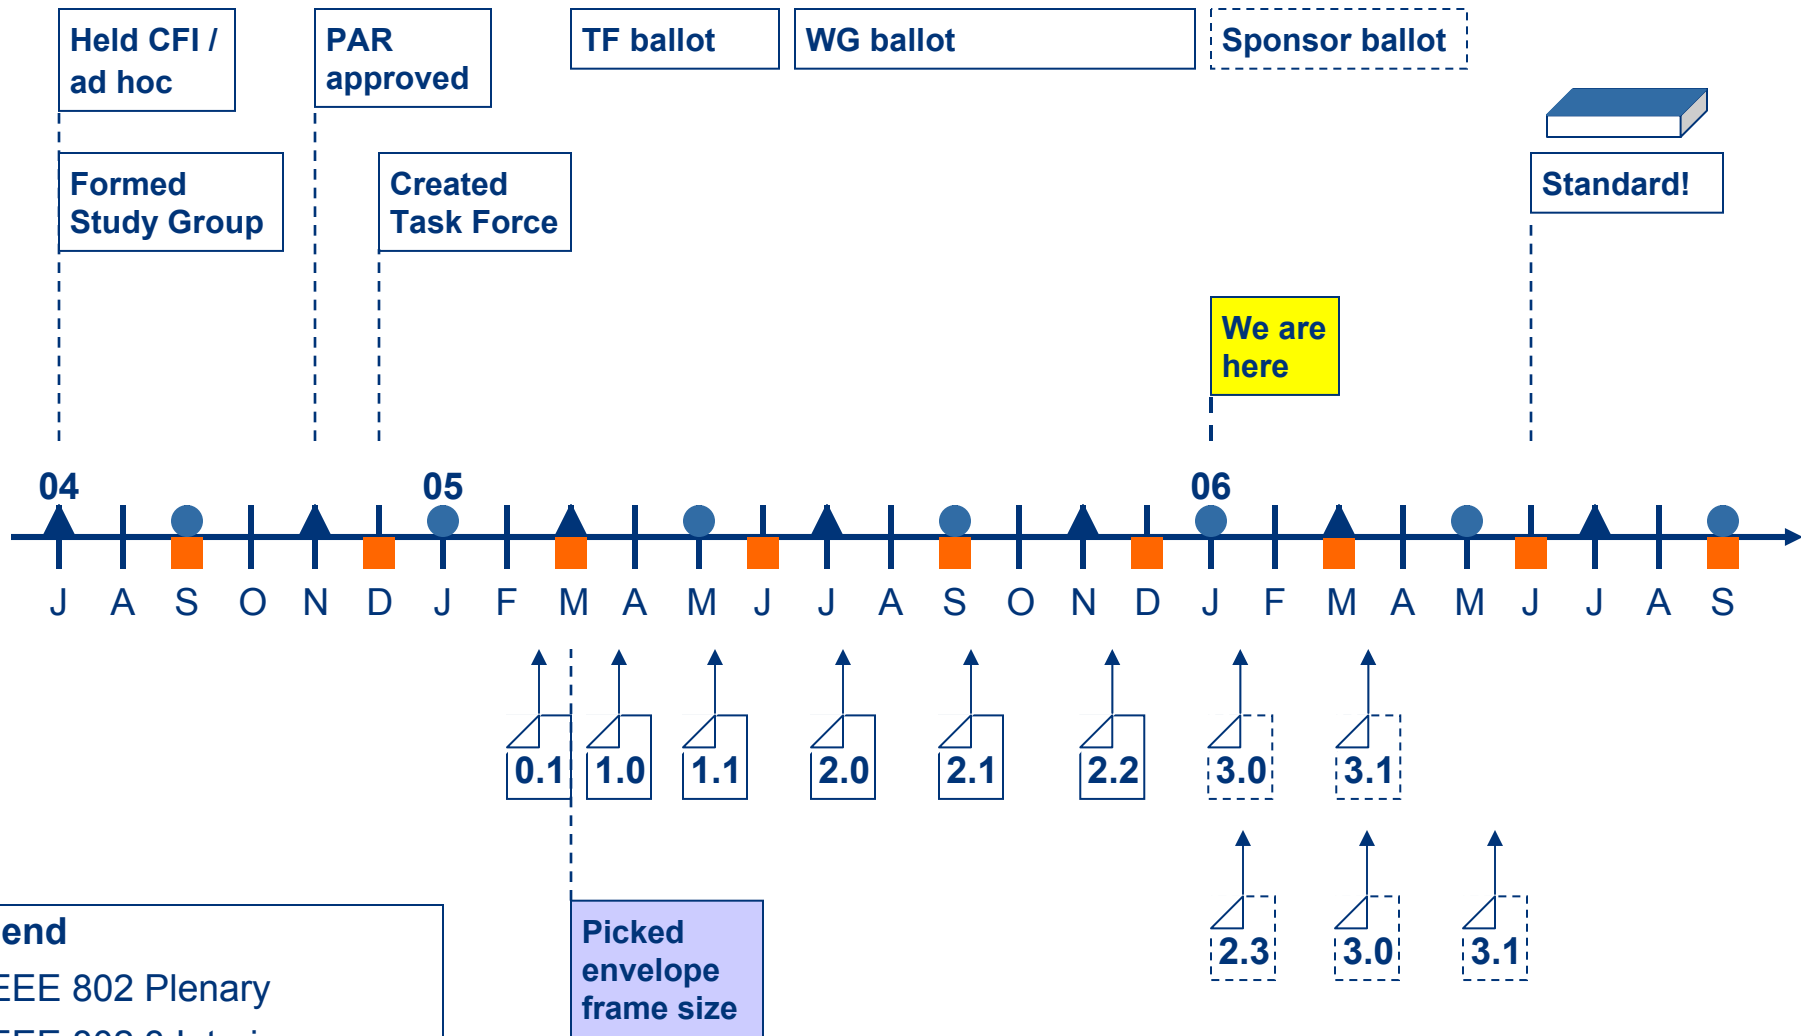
Held CFI / ad hoc

PAR approved

TF ballot

WG ballot

Sponsor ballot

Formed Study Group

Created Task Force

Standard!

We are here

04

05

06

J A S O N D J F M A M J J A S O N D J F M A M J J A S

0.1

1.0

1.1

2.0

2.1

2.2

3.0

3.1

2.3

3.0

3.1

end
EEE 802 Plenary
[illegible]

Picked envelope frame size